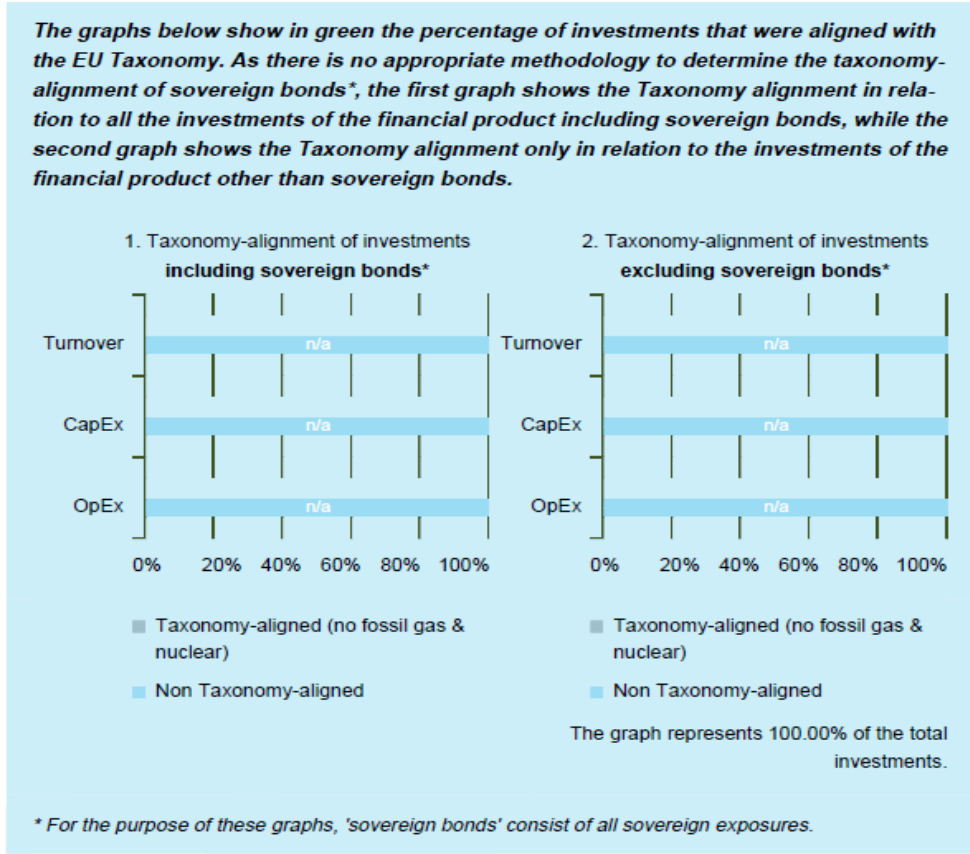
The graphs below show in green the percentage of investments that were aligned with the EU Taxonomy. As there is no appropriate methodology to determine the taxonomy-alignment of sovereign bonds*, the first graph shows the Taxonomy alignment in relation to all the investments of the financial product including sovereign bonds, while the second graph shows the Taxonomy alignment only in relation to the investments of the financial product other than sovereign bonds.

1. Taxonomy-alignment of investments **including sovereign bonds***

Turnover n/a

CapEx n/a

OpEx n/a

0% 20% 40% 60% 80% 100%

Taxonomy-aligned (no fossil gas & nuclear)

Non Taxonomy-aligned

2. Taxonomy-alignment of investments **excluding sovereign bonds***

Turnover n/a

CapEx n/a

OpEx n/a

0% 20% 40% 60% 80% 100%

Taxonomy-aligned (no fossil gas & nuclear)

Non Taxonomy-aligned

The graph represents 100.00% of the total investments.

* For the purpose of these graphs, 'sovereign bonds' consist of all sovereign exposures.